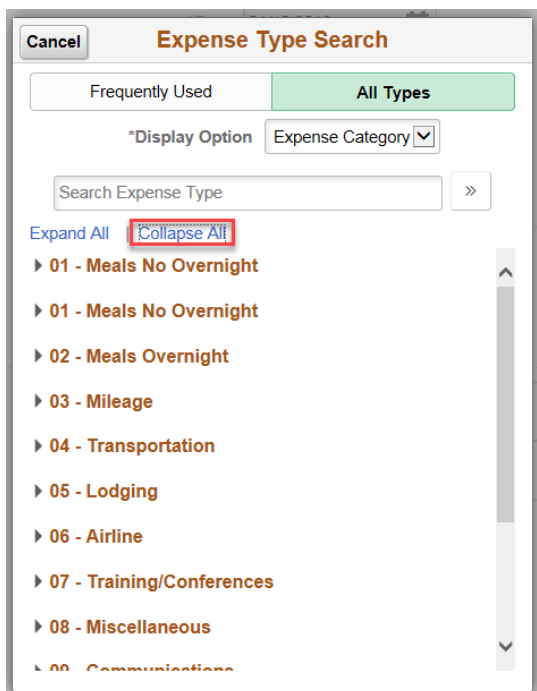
Cancel

Expense Type Search

Frequently Used

All Types

*Display Option Expense Category

Search Expense Type

»

Expand All | Collapse All

01 - Meals No Overnight

01 - Meals No Overnight

02 - Meals Overnight

03 - Mileage

04 - Transportation

05 - Lodging

06 - Airline

07 - Training/Conferences

08 - Miscellaneous

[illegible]